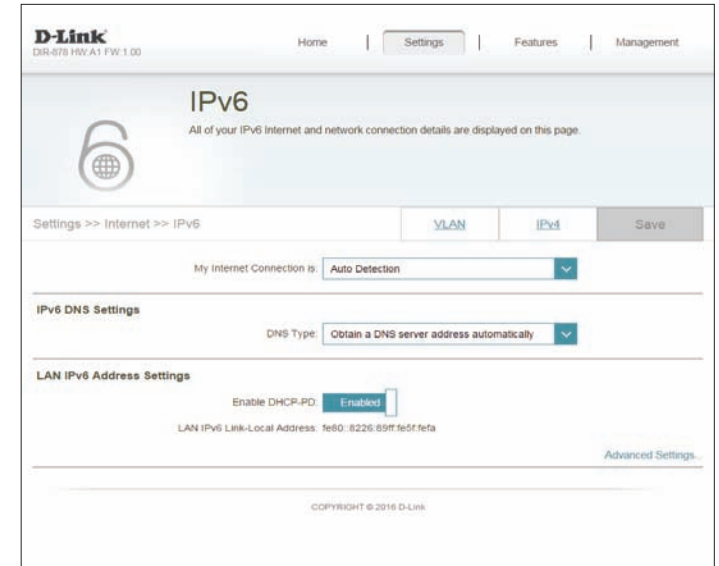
D-Link
DIR-878 HW:A1 FW:1.00

Home | Settings | Features | Management

IPv6
All of your IPv6 Internet and network connection details are displayed on this page.

Settings >> Internet >> IPv6

VLAN

IPv4

Save

My Internet Connection is: Auto Detection

IPv6 DNS Settings

DNS Type: Obtain a DNS server address automatically

LAN IPv6 Address Settings

Enable DHCP-PD: Enabled

LAN IPv6 Link-Local Address: fe80::8226:89ff:fe5f:fefa

Advanced Settings...

COPYRIGHT © 2016 D-Link